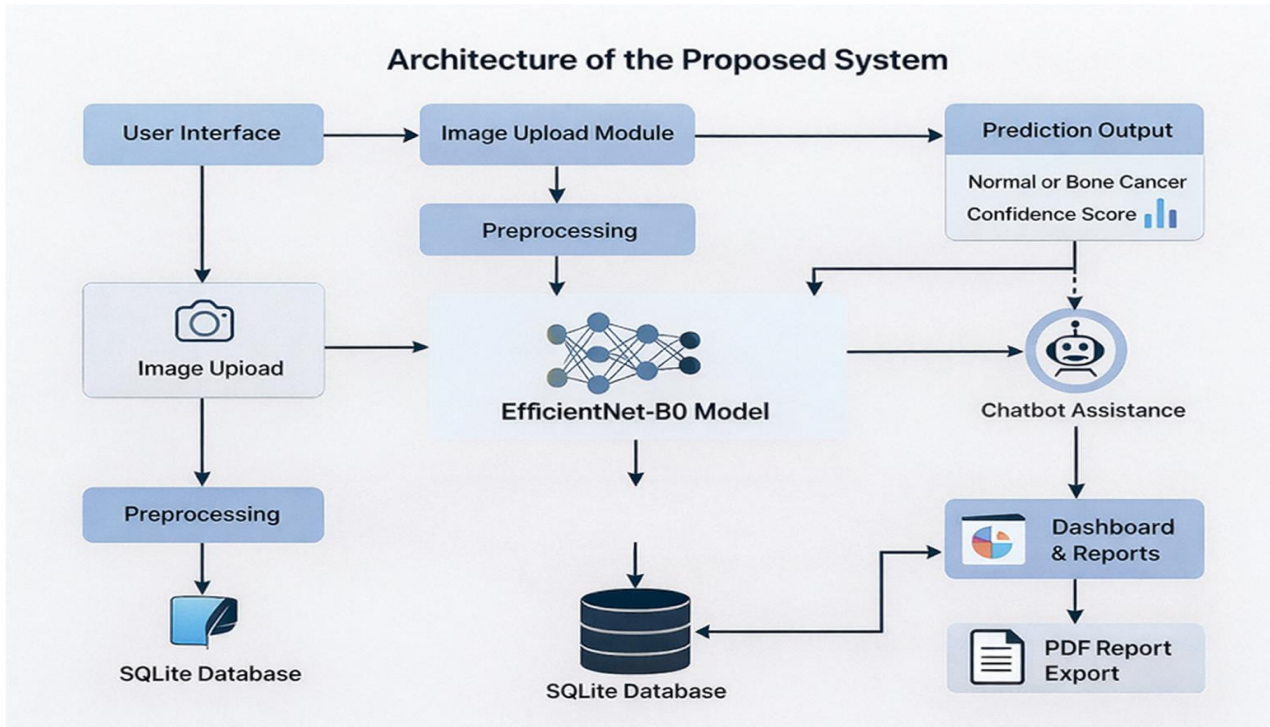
Architecture of the Proposed System

User Interface

Image Upload Module

Prediction Output

Normal or Bone Cancer

Confidence Score

Preprocessing

Image Upioad

EfficientNet-B0 Model

Chatbot Assistance

Preprocessing

Dashboard & Reports

SQLite Database

SQLite Database

PDF Report Export